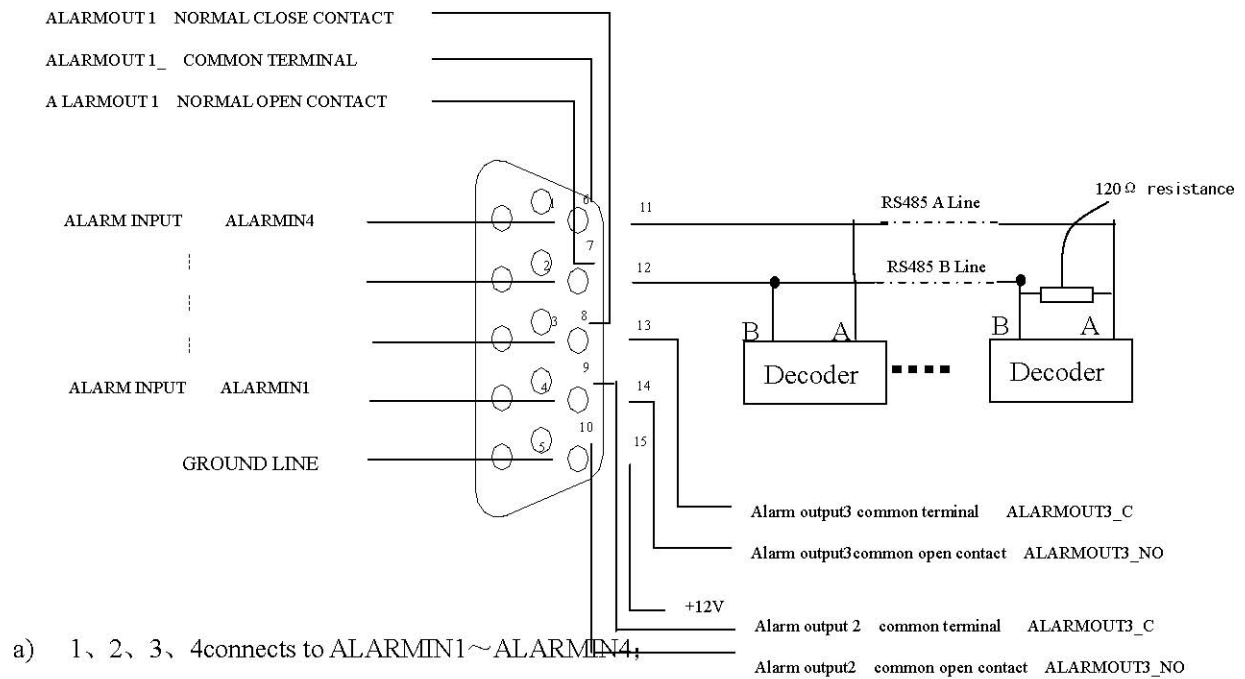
ALARMOUT 1 NORMAL CLOSE CONTACT

ALARMOUT 1_ COMMON TERMINAL

A LARMOUT 1 NORMAL OPEN CONTACT

ALARM INPUT ALARMIN4

ALARM INPUT ALARMIN1

GROUND LINE

1
2
3
4
5
6
7
8
9
10

11
12
13
14
15

RS485 A Line

RS485 B Line

120Ω resistance

B A
Decoder

B A
Decoder

Alarm output3 common terminal ALARMOUT3_C

Alarm output3common open contact ALARMOUT3_NO

+12V

Alarm output 2 common terminal ALARMOUT3_C

Alarm output2 common open contact ALARMOUT3_NO

a) 1、2、3、4connects to ALARMIN1～ALARMIN4;